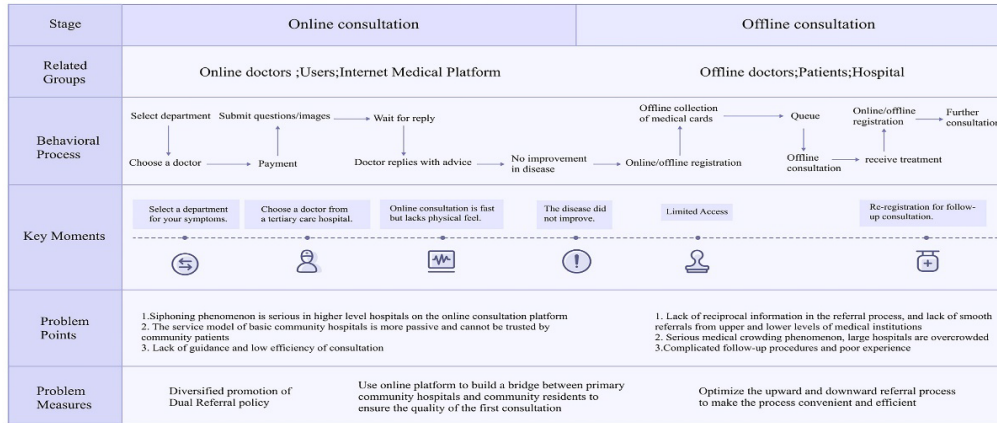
| Stage | Online consultation | Offline consultation |
|---|---|---|
| Related Groups | Online doctors ;Users;Internet Medical Platform | Offline doctors;Patients;Hospital |

Behavioral Process

Select department
Choose a doctor
Payment
Submit questions/images
Wait for reply
Doctor replies with advice
No improvement in disease
Online/offline registration
Offline collection of medical cards
Queue
Offline consultation
receive treatment
Online/offline registration
Further consultation

Key Moments

Select a department for your symptoms.
Choose a doctor from a tertiary carc hospital.
Online consultation is fast but lacks physical feel.
The disease did not improve.
Limited Access
Re-registration for follow-up consultation.

Problem Points

1.Siphoning phenomenon is serious in higher level hospitals on the online consultation platform
2. The service model of basic community hospitals is more passive and cannot be trusted by community patients
3. Lack of guidance and low efficiency of consultation

1. Lack of reciprocal information in the referral process, and lack of smooth referrals from upper and lower levels of medical institutions
2. Serious medical crowding phenomenon, large hospitals are overcrowded
3.Complicated follow-up procedures and poor experience

Problem Measures

Diversified promotion of Dual Referral policy

Use online platform to build a bridge between primary community hospitals and community residents to ensure the quality of the first consultation

Optimize the upward and downward referral process to make the process convenient and efficient